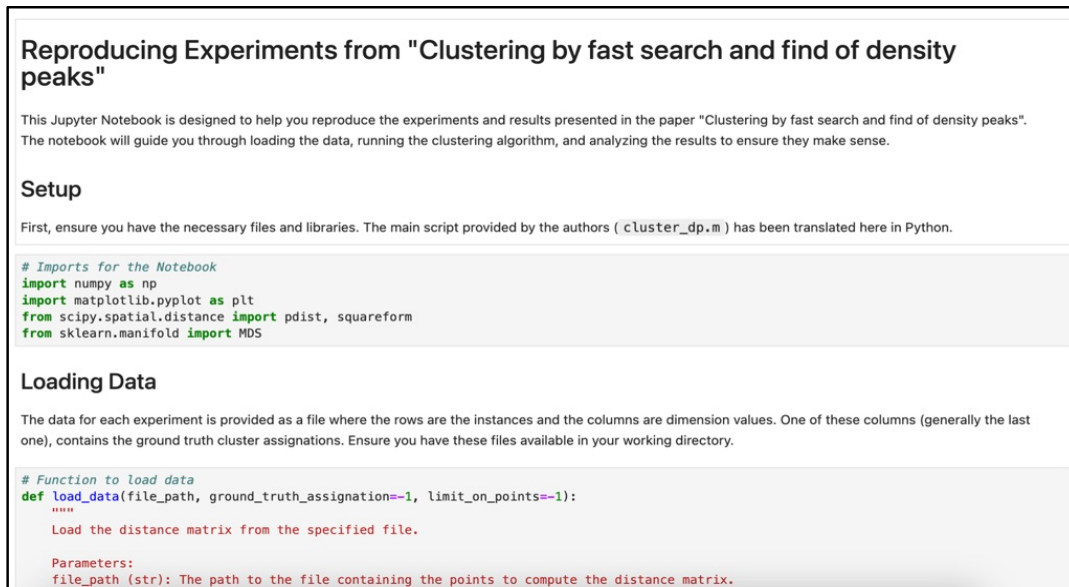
# Reproducing Experiments from "Clustering by fast search and find of density peaks"

This Jupyter Notebook is designed to help you reproduce the experiments and results presented in the paper "Clustering by fast search and find of density peaks". The notebook will guide you through loading the data, running the clustering algorithm, and analyzing the results to ensure they make sense.

## Setup

First, ensure you have the necessary files and libraries. The main script provided by the authors ( cluster_dp.m ) has been translated here in Python.

```
# Imports for the Notebook
import numpy as np
import matplotlib.pyplot as plt
from scipy.spatial.distance import pdist, squareform
from sklearn.manifold import MDS
```

## Loading Data

The data for each experiment is provided as a file where the rows are the instances and the columns are dimension values. One of these columns (generally the last one), contains the ground truth cluster assignations. Ensure you have these files available in your working directory.

```
# Function to load data
def load_data(file_path, ground_truth_assignation=-1, limit_on_points=-1):
    """
    Load the distance matrix from the specified file.

    Parameters:
    file_path (str): The path to the file containing the points to compute the distance matrix.
```